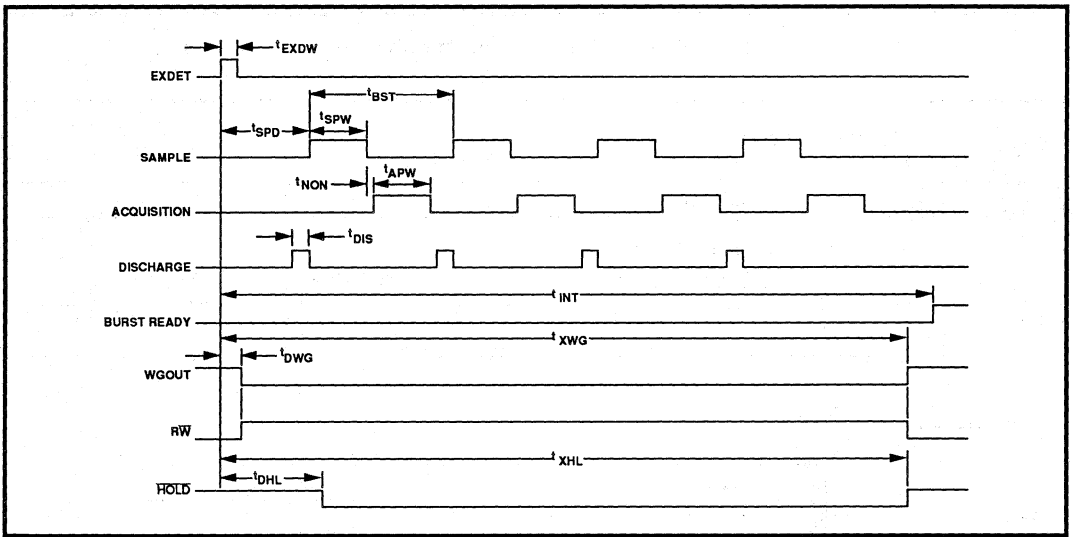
$t_{EXDW}$
EXDET
$t_{BST}$
$t_{SPD}$
$t_{SPW}$
SAMPLE
$t_{NON}$
$t_{APW}$
ACQUISITION
$t_{DIS}$
DISCHARGE
$t_{INT}$
BURST READY
$t_{XWG}$
$t_{DWG}$
WGOUT
$R\overline{W}$
$t_{XHL}$
$t_{DHL}$
$\overline{HOLD}$